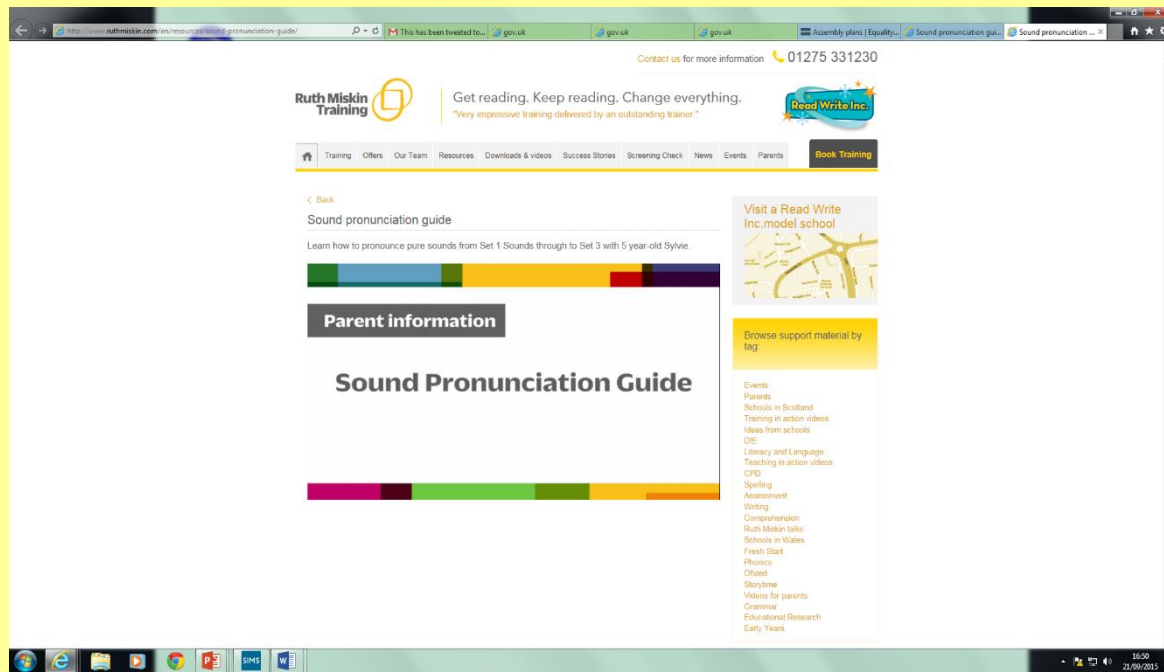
http://www.ruthmiskin.com/en/resources/sound-pronunciation-guide/

This has been tweeted to...

gov.uk

gov.uk

gov.uk

Assembly plans | Equality...

Sound pronunciation gui...

Sound pronunciation ...

Contact us for more information 01275 331230

Ruth Miskin Training

Get reading. Keep reading. Change everything.

"Very impressive training delivered by an outstanding trainer."

Read Write Inc.

Training Offers Our Team Resources Downloads & videos Success Stories Screening Check News Events Parents

Book Training

< Back

Sound pronunciation guide

Learn how to pronounce pure sounds from Set 1 Sounds through to Set 3 with 5 year-old Sylvie.

Parent information

Sound Pronunciation Guide

Visit a Read Write Inc.model school

Browse support material by tag:

Events
Parents
Schools in Scotland
Training in action videos
Ideas from schools
DfE
Literacy and Language
Teaching in action videos
CPD
Spelling
Assessment
Writing
Comprehension
Ruth Miskin talks
Schools in Wales
Fresh Start
Phonics
Ofsted
Storytime
Videos for parents
Grammar
Educational Research
Early Years

SIMS

16:50
21/09/2015